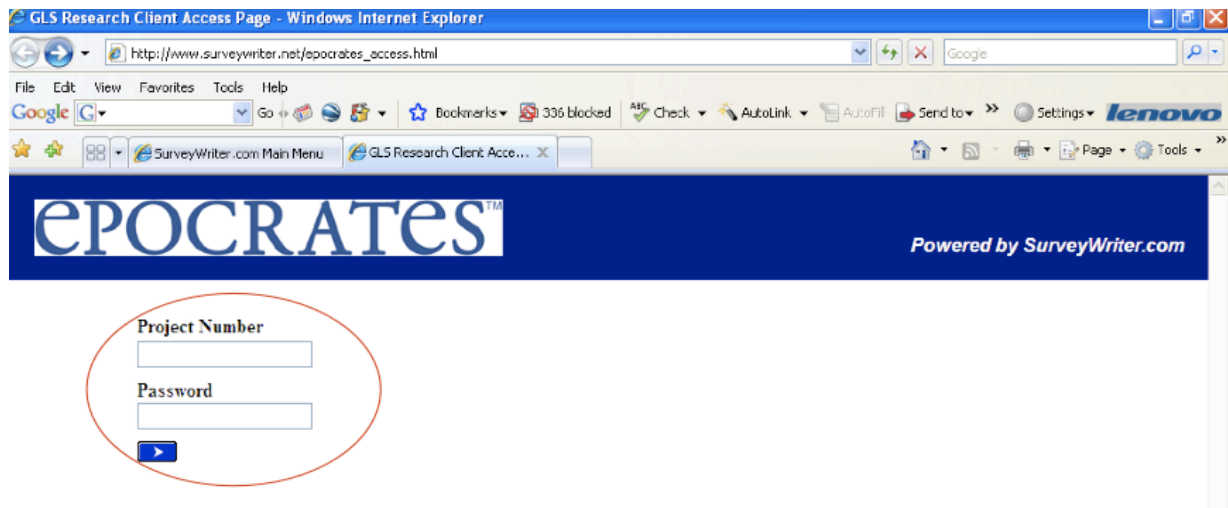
GLS Research Client Access Page - Windows Internet Explorer

http://www.surveywriter.net/epocrates_access.html

Google

File Edit View Favorites Tools Help

Google G Go Bookmarks 336 blocked Check AutoLink AutoFill Send to Settings lenovo

SurveyWriter.com Main Menu GLS Research Client Acce...

Page Tools

EPOCRATES™

Powered by SurveyWriter.com

Project Number

Password